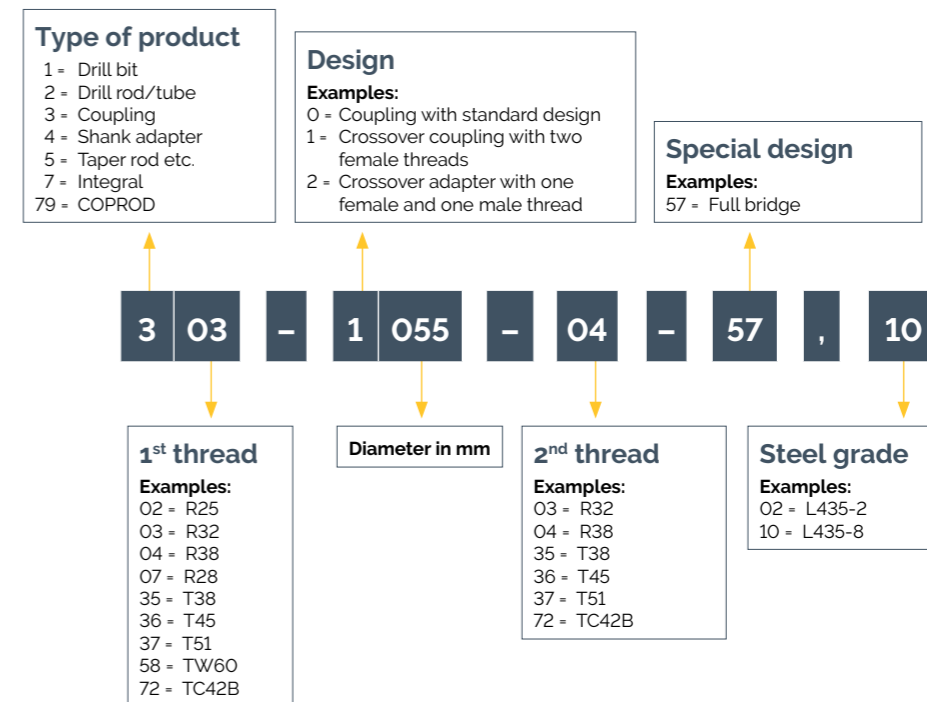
Type of product
1 = Drill bit
2 = Drill rod/tube
3 = Coupling
4 = Shank adapter
5 = Taper rod etc.
7 = Integral
79 = COPROD

Design
Examples:
0 = Coupling with standard design
1 = Crossover coupling with two female threads
2 = Crossover adapter with one female and one male thread

Special design
Examples:
57 = Full bridge

3 03 – 1 055 – 04 – 57 , 10

1st thread
Examples:
02 = R25
03 = R32
04 = R38
07 = R28
35 = T38
36 = T45
37 = T51
58 = TW60
72 = TC42B

Diameter in mm

2nd thread
Examples:
03 = R32
04 = R38
35 = T38
36 = T45
37 = T51
72 = TC42B

Steel grade
Examples:
02 = L435-2
10 = L435-8